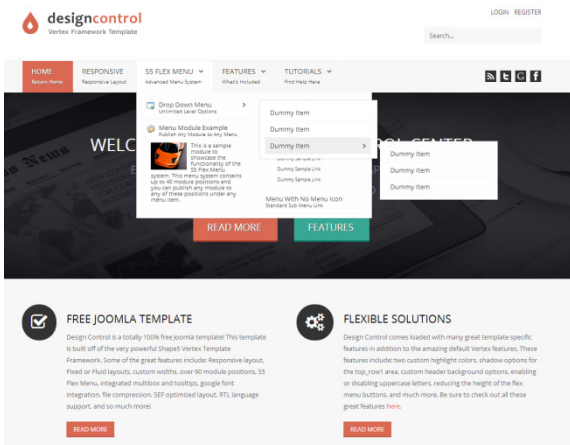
designcontrol
Vertex Framework Template

LOGIN REGISTER

Search...

HOME
Return Home

RESPONSIVE
Responsive Layout

S5 FLEX MENU
Advanced Menu System

FEATURES
What's Included

TUTORIALS
Find Help Here

Drop Down Menu
Unlimited Level Options

Menu Module Example
Publish Any Module to Any Menu

This is a sample module to showcase the functionality of the S5 Flex Menu system. This menu system contains up to 40 module positions and you can publish any module to any of these positions under any menu item.

Dummy Item
Dummy Item
Dummy Item
Dummy Sample Link
Dummy Sample Link
Dummy Sample Link

Menu With No Menu Icon
Standard Sub Menu Link

Dummy Item
Dummy Item
Dummy Item

WELC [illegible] OL CENTER

READ MORE
FEATURES

FREE JOOMLA TEMPLATE

Design Control is a totally 100% free Joomla template! This template is built off of the very powerful Shape5 Vertex Template Framework. Some of the great features include: Responsive layout, Fixed or Fluid layouts, custom widths, over 90 module positions, S5 Flex Menu, integrated multibox and tooltips, google font integration, file compression, SEF optimized layout, RTL language support, and so much more!

READ MORE

FLEXIBLE SOLUTIONS

Design Control comes loaded with many great template specific features in addition to the amazing default Vertex features. These features include: two custom highlight colors, shadow options for the top_row1 area, custom header background options, enabling or disabling uppercase letters, reducing the height of the flex menu buttons, and much more. Be sure to check out all these great features here.

READ MORE